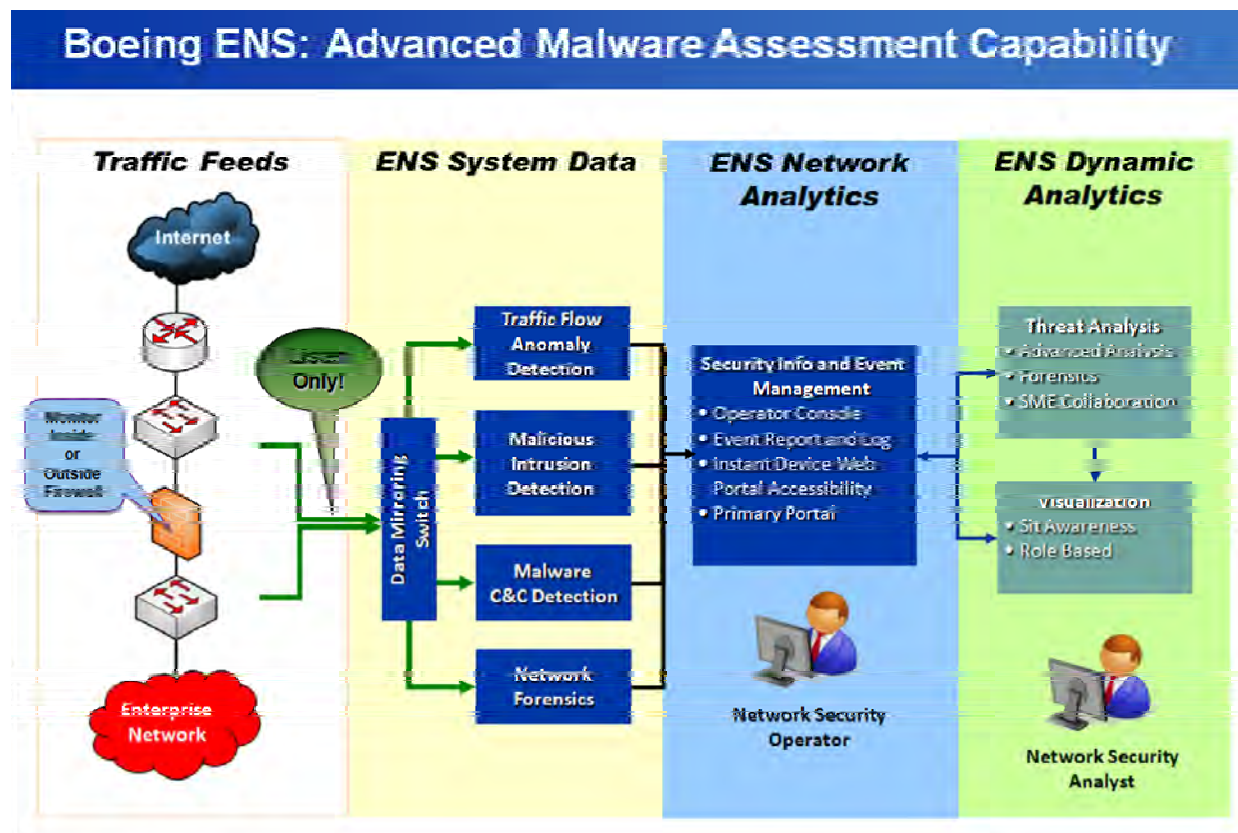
Boeing ENS: Advanced Malware Assessment Capability

Traffic Feeds

Internet

Monitor Inside or Outside Firewall

Enterprise Network

ENS System Data

Listen Only!

Data Mirroring Switch

Traffic Flow Anomaly Detection

Malicious Intrusion Detection

Malware C&C Detection

Network Forensics

ENS Network Analytics

Security Info and Event Management
• Operator Console
• Event Report and Log
• Instant Device Web Portal Accessibility
• Primary Portal

Network Security Operator

ENS Dynamic Analytics

Threat Analysis
• Advanced Analysis
• Forensics
• SME Collaboration

Visualization
• Sit Awareness
• Role Based

Network Security Analyst